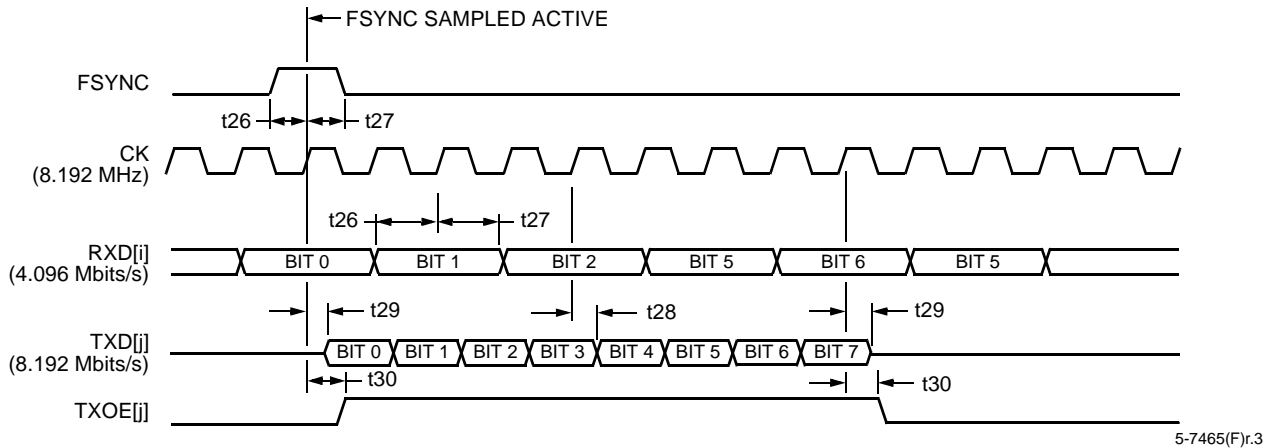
FSYNC SAMPLED ACTIVE

FSYNC

t26

t27

CK
(8.192 MHz)

t26

t27

RXD[i]
(4.096 Mbits/s)

BIT 0

BIT 1

BIT 2

BIT 5

BIT 6

BIT 5

t29

t28

t29

TXD[j]
(8.192 Mbits/s)

BIT 0

BIT 1

BIT 2

BIT 3

BIT 4

BIT 5

BIT 6

BIT 7

t30

t30

TXOE[j]

5-7465(F)r.3